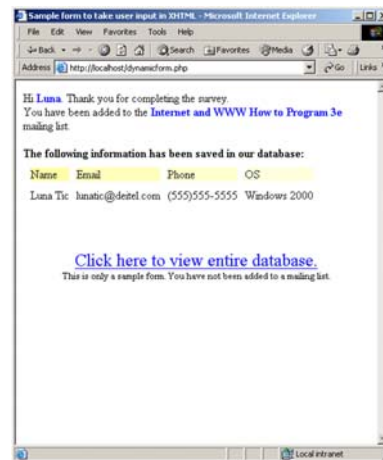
Sample form to take user input in XHTML - Microsoft Internet Explorer

File Edit View Favorites Tools Help

Back Search Favorites Media

Address http://localhost/dynamicform.php Go Links

Hi Luna. Thank you for completing the survey.
You have been added to the Internet and WWW How to Program 3e mailing list.

The following information has been saved in our database:

| Name | Email | Phone | OS |
|---|---|---|---|
| Luna Tic | lunatic@deitel.com | (555)555-5555 | Windows 2000 |

Click here to view entire database.

This is only a sample form. You have not been added to a mailing list.

Local intranet